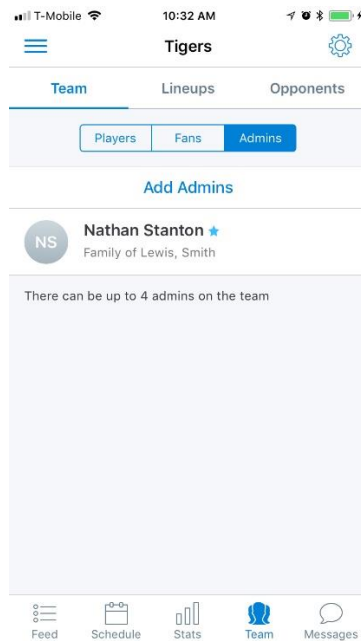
T-Mobile 10:32 AM

Tigers

Team Lineups Opponents

Players Fans Admins

Add Admins

NS Nathan Stanton
Family of Lewis, Smith

There can be up to 4 admins on the team

Feed Schedule Stats Team Messages